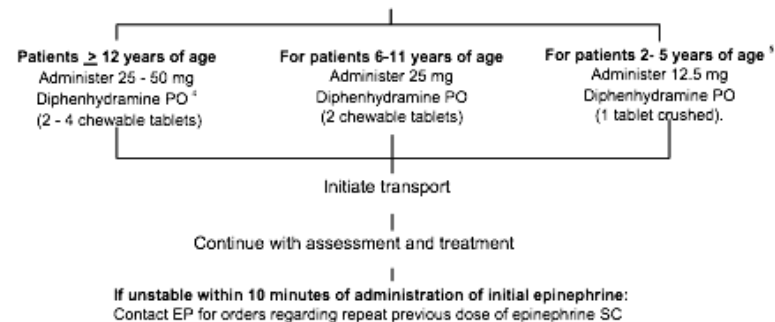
**Patients $\geq$ 12 years of age**
Administer 25 - 50 mg
Diphenhydramine PO $^4$
(2 - 4 chewable tablets)

**For patients 6-11 years of age**
Administer 25 mg
Diphenhydramine PO
(2 chewable tablets)

**For patients 2- 5 years of age** $^5$
Administer 12.5 mg
Diphenhydramine PO
(1 tablet crushed).

Initiate transport

Continue with assessment and treatment

**If unstable within 10 minutes of administration of initial epinephrine:**
Contact EP for orders regarding repeat previous dose of epinephrine SC